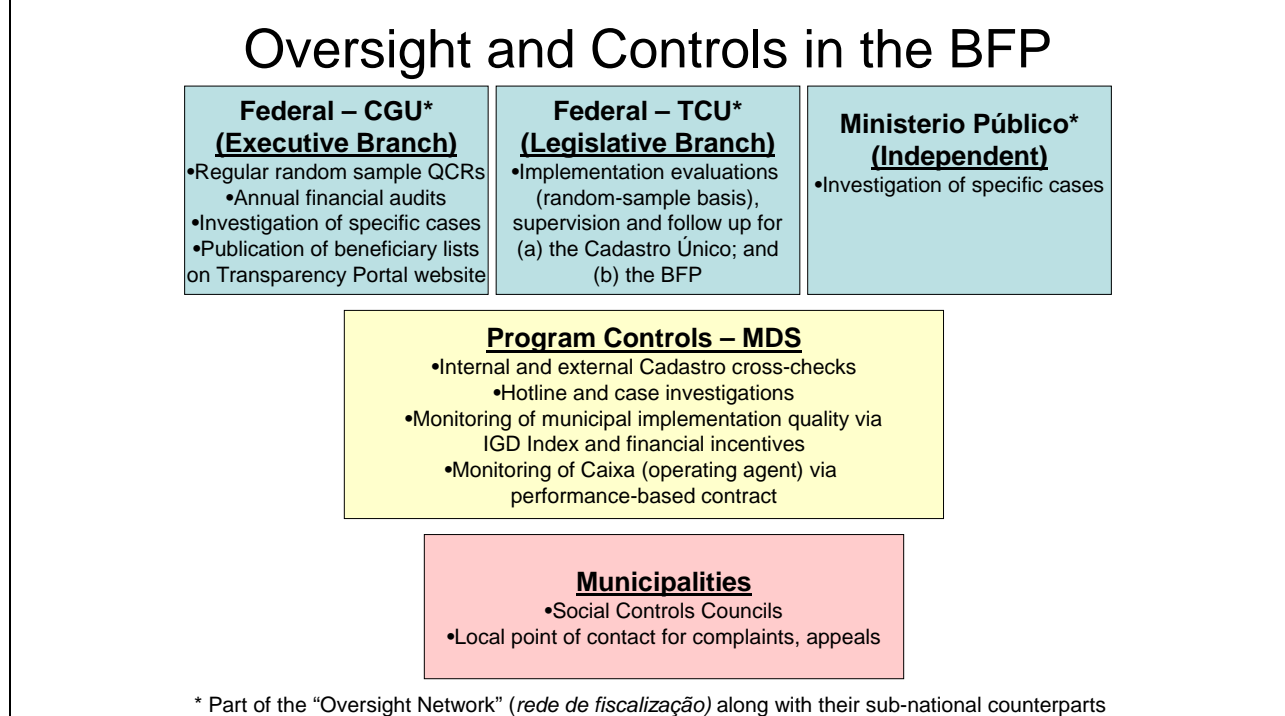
Oversight and Controls in the BFP

Federal – CGU*
(Executive Branch)
•Regular random sample QCRs
•Annual financial audits
•Investigation of specific cases
•Publication of beneficiary lists on Transparency Portal website

Federal – TCU*
(Legislative Branch)
•Implementation evaluations (random-sample basis), supervision and follow up for (a) the Cadastro Único; and (b) the BFP

Ministerio Público*
(Independent)
•Investigation of specific cases

Program Controls – MDS
•Internal and external Cadastro cross-checks
•Hotline and case investigations
•Monitoring of municipal implementation quality via IGD Index and financial incentives
•Monitoring of Caixa (operating agent) via performance-based contract

Municipalities
•Social Controls Councils
•Local point of contact for complaints, appeals

* Part of the "Oversight Network" (rede de fiscalização) along with their sub-national counterparts